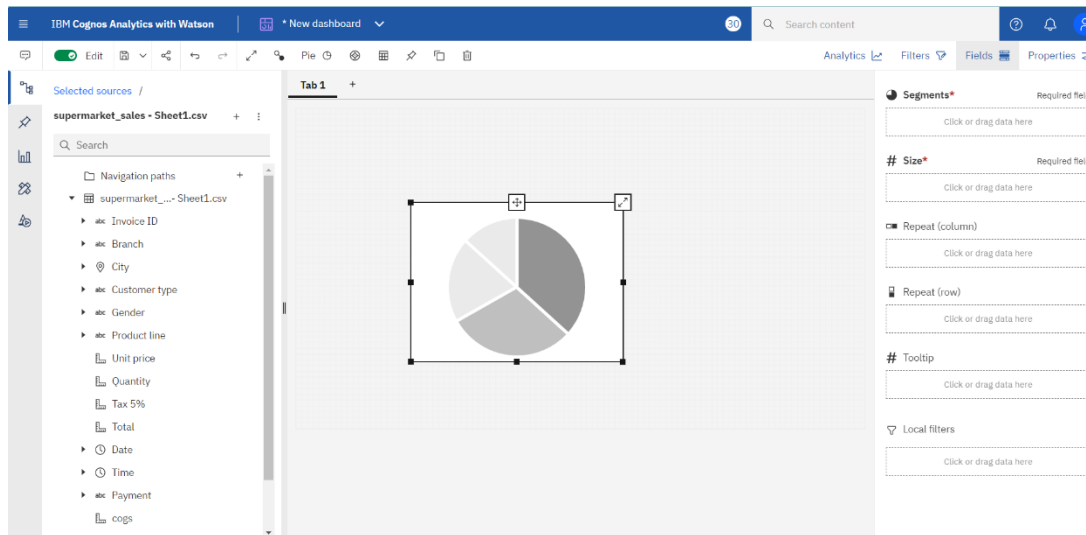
IBM Cognos Analytics with Watson

* New dashboard

30

Search content

Edit

Pie

Analytics Filters Fields Properties

Selected sources /

supermarket_sales - Sheet1.csv

Search

Navigation paths

supermarket_...- Sheet1.csv

abc Invoice ID

abc Branch

City

abc Customer type

abc Gender

abc Product line

Unit price

Quantity

Tax 5%

Total

Date

Time

abc Payment

cogs

Tab 1

+

Segments*

Required fiel

Click or drag data here

# Size*

Required fiel

Click or drag data here

Repeat (column)

Click or drag data here

Repeat (row)

Click or drag data here

# Tooltip

Click or drag data here

Local filters

Click or drag data here